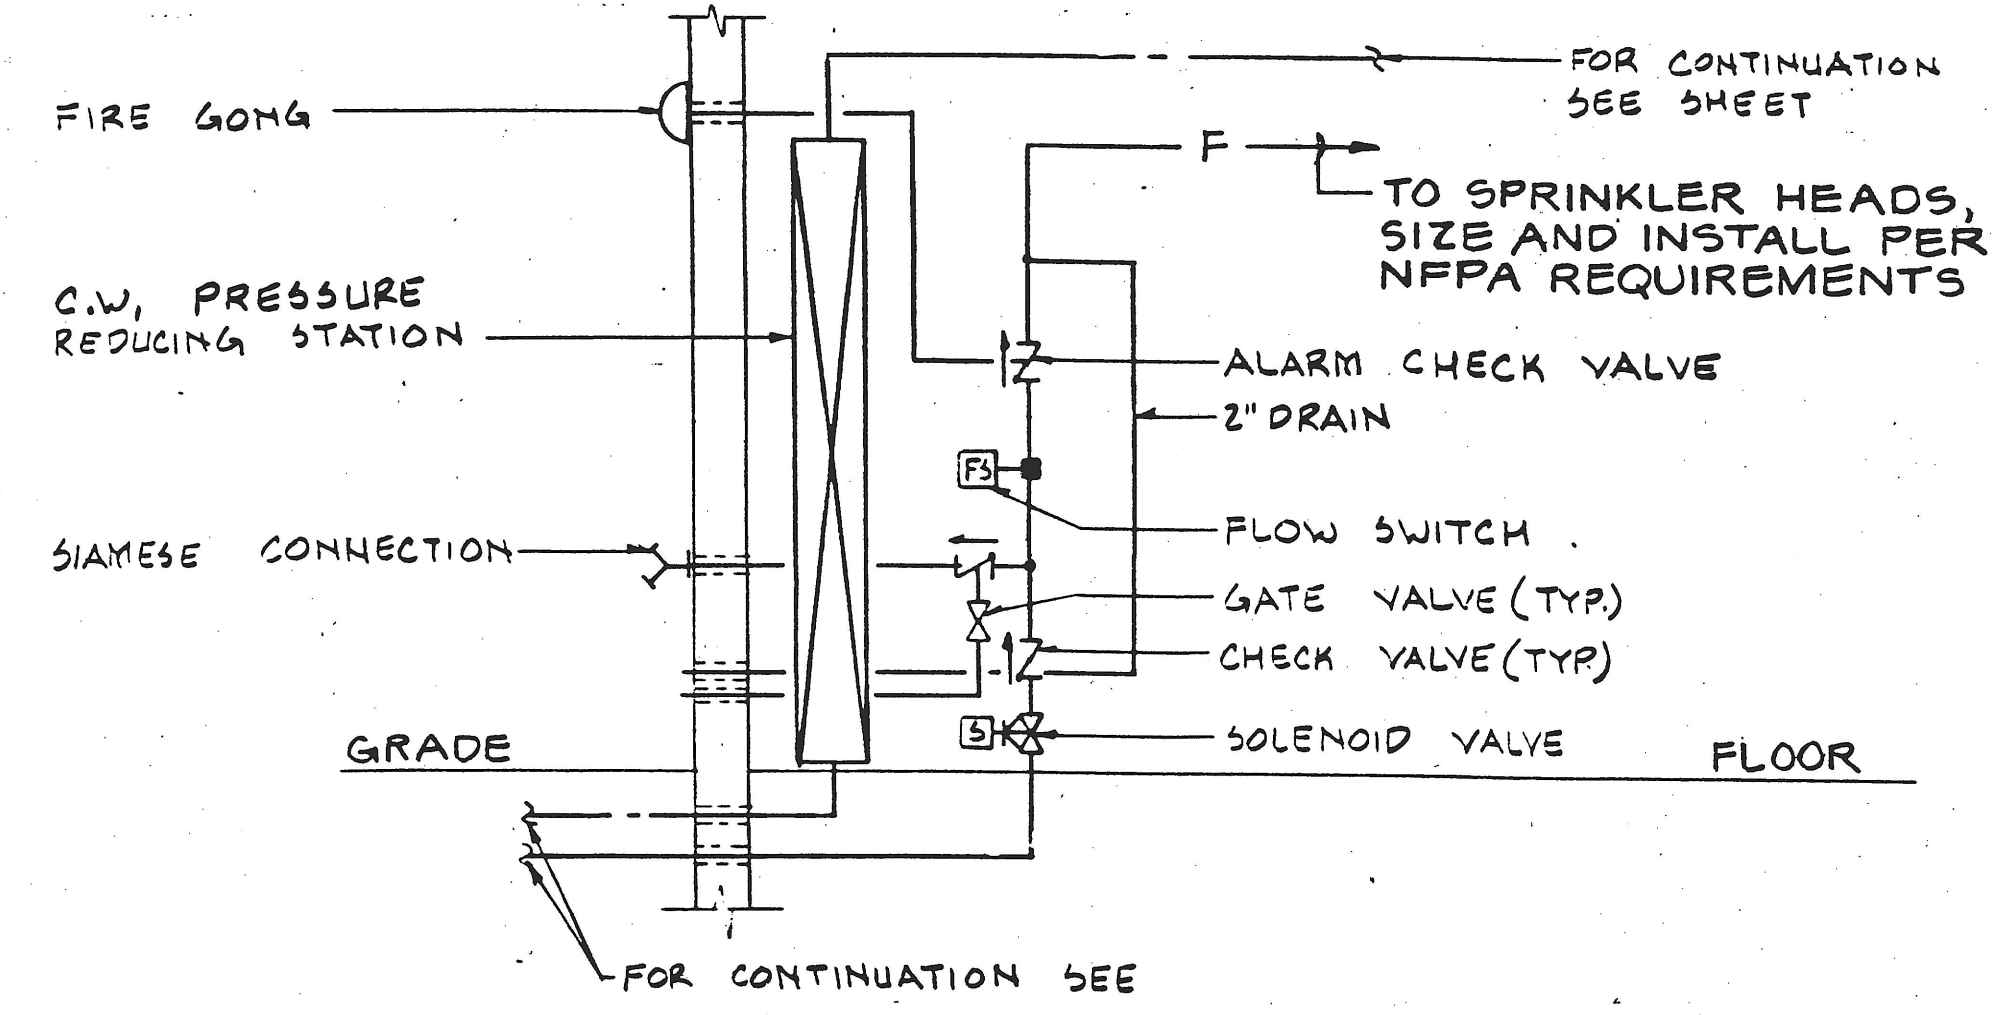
FOR CONTINUATION SEE SHEET

FIRE GONG

F

TO SPRINKLER HEADS, SIZE AND INSTALL PER NFPA REQUIREMENTS

C.W, PRESSURE REDUCING STATION

ALARM CHECK VALVE

2" DRAIN

FS

FLOW SWITCH

SIAMESE CONNECTION

GATE VALVE (TYP.)

CHECK VALVE (TYP.)

S

SOLENOID VALVE

GRADE

FLOOR

FOR CONTINUATION SEE